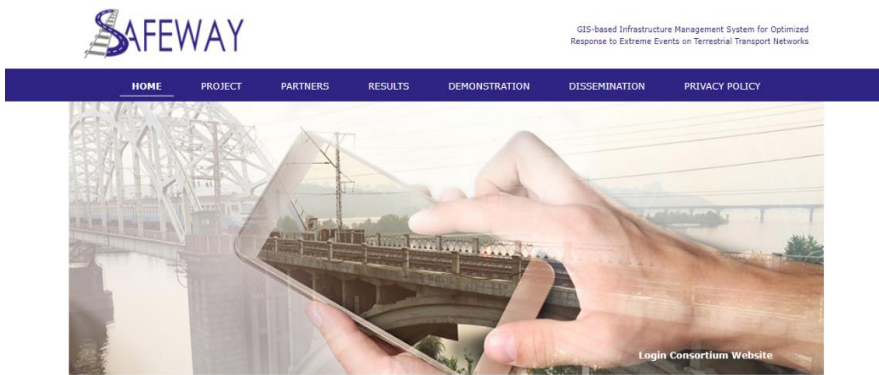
SAFEWAY

GIS-based Infrastructure Management System for Optimized Response to Extreme Events on Terrestrial Transport Networks

HOME PROJECT PARTNERS RESULTS DEMONSTRATION DISSEMINATION PRIVACY POLICY

Login Consortium Website